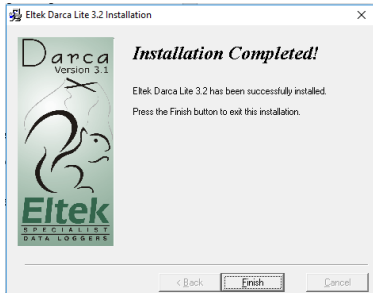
Eltek Darca Lite 3.2 Installation

×

Darca
Version 3.1

Eltek
SPECIALIST
DATA LOGGERS

Installation Completed!

Eltek Darca Lite 3.2 has been successfully installed.

Press the Finish button to exit this installation.

< Back

Finish

Cancel